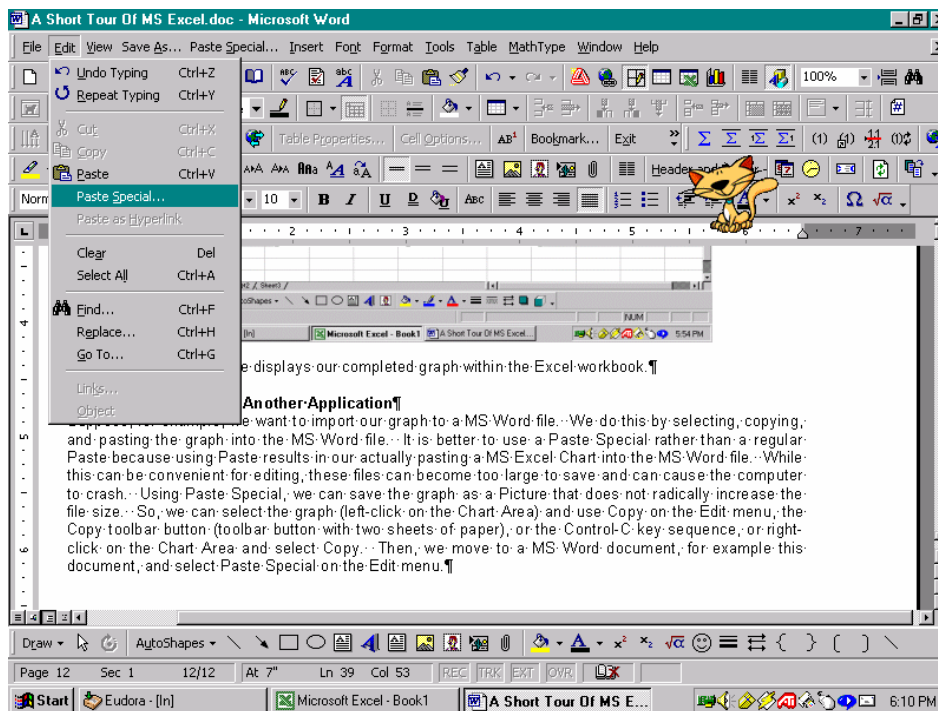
A Short Tour Of MS Excel.doc - Microsoft Word

File Edit View Save As... Paste Special... Insert Font Format Tools Table MathType Window Help

Undo Typing Ctrl+Z
Repeat Typing Ctrl+Y
Cut Ctrl+X
Copy Ctrl+C
Paste Ctrl+V
Paste Special...
Paste as Hyperlink
Clear Del
Select All Ctrl+A
Find... Ctrl+F
Replace... Ctrl+H
Go To... Ctrl+G
Links...
Object

100%
Table Properties... Cell Options... Bookmark... Exit
Header and Footer
Norm 10

Microsoft Excel - Book1 A Short Tour Of MS Excel... 5:54 PM
NUM

e displays our completed graph within the Excel workbook.¶

Another Application¶

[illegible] we want to import our graph to a MS Word file. We do this by selecting, copying, and pasting the graph into the MS Word file. It is better to use a Paste Special rather than a regular Paste because using Paste results in our actually pasting a MS Excel Chart into the MS Word file. While this can be convenient for editing, these files can become too large to save and can cause the computer to crash. Using Paste Special, we can save the graph as a Picture that does not radically increase the file size. So, we can select the graph (left-click on the Chart Area) and use Copy on the Edit menu, the Copy toolbar button (toolbar button with two sheets of paper), or the Control-C key sequence, or right-click on the Chart Area and select Copy. Then, we move to a MS Word document, for example this document, and select Paste Special on the Edit menu.¶

Draw AutoShapes

Page 12 Sec 1 12/12 At 7" Ln 39 Col 53 REC TRK EXT OVR

Start Eudora - [In] Microsoft Excel - Book1 A Short Tour Of MS E... 6:10 PM